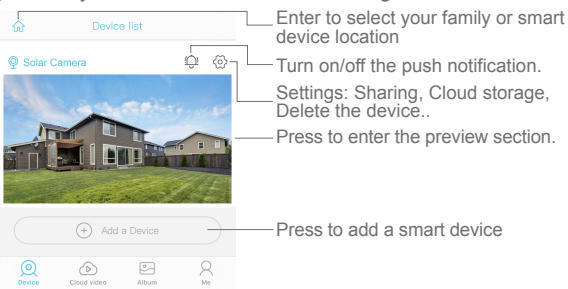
Device list

Solar Camera

Enter to select your family or smart device location

Turn on/off the push notification.

Settings: Sharing, Cloud storage, Delete the device..

Press to enter the preview section.

Add a Device

Press to add a smart device

Device
Cloud video
Album
Me